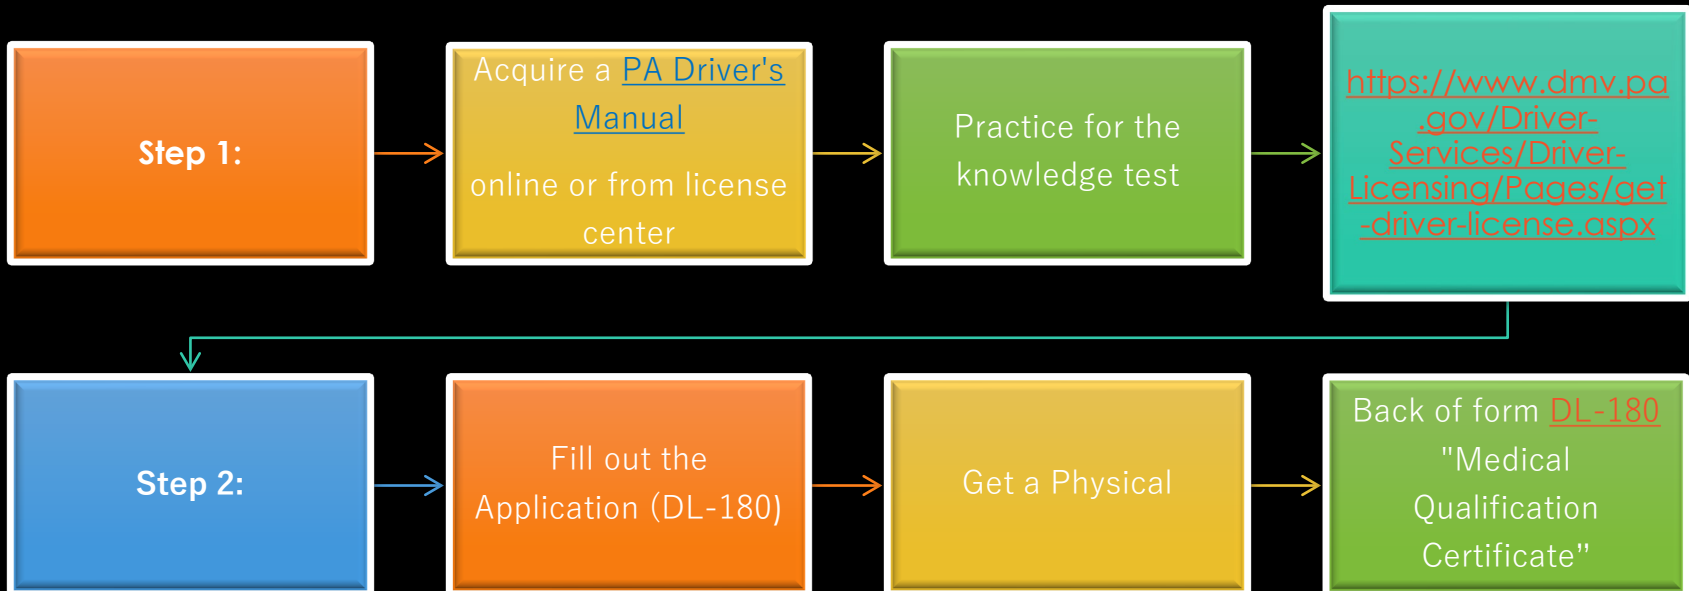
Step 1:

Acquire a PA Driver's Manual

online or from license center

Practice for the knowledge test

https://www.dmv.pa.gov/Driver-Services/Driver-Licensing/Pages/get-driver-license.aspx

Step 2:

Fill out the Application (DL-180)

Get a Physical

Back of form DL-180 "Medical Qualification Certificate"